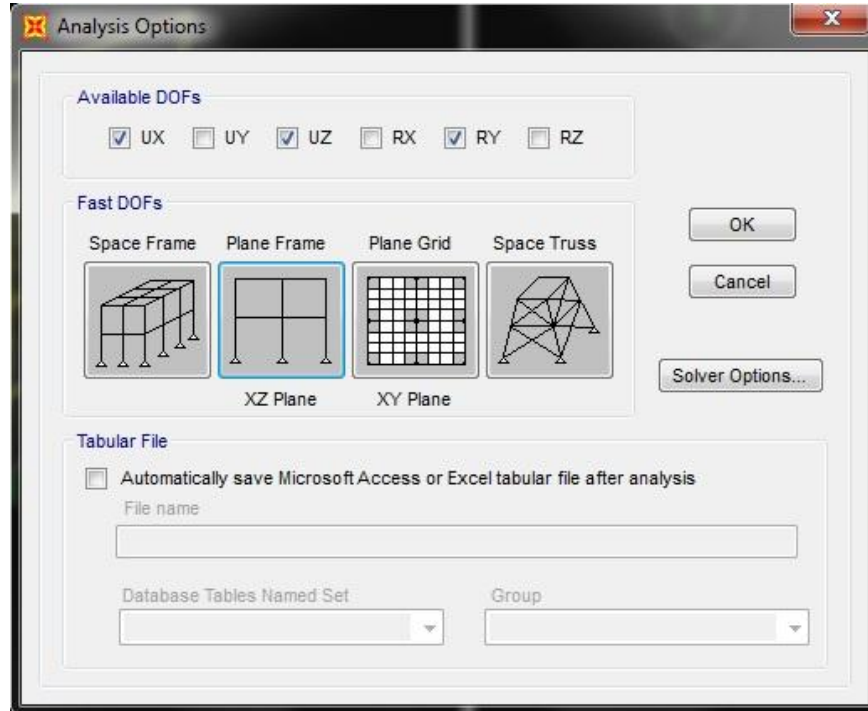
Analysis Options

Available DOFs

UX UY UZ RX RY RZ

Fast DOFs

Space Frame Plane Frame Plane Grid Space Truss

XZ Plane XY Plane

OK

Cancel

Solver Options...

Tabular File

Automatically save Microsoft Access or Excel tabular file after analysis

File name

Database Tables Named Set

Group